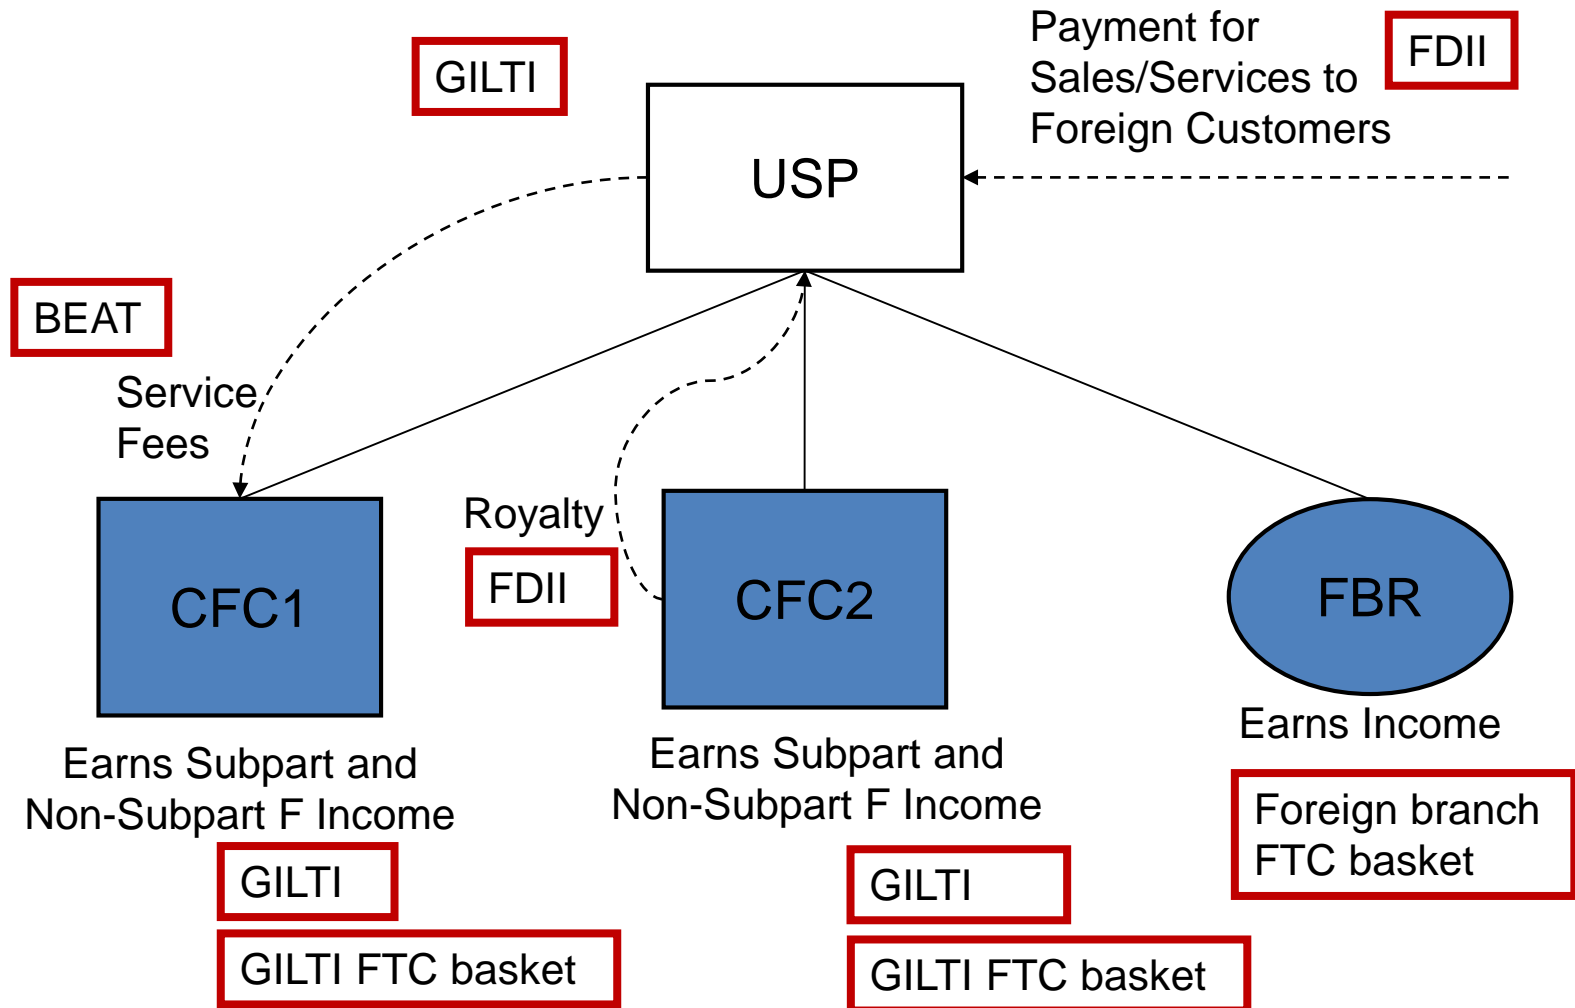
GILTI

Payment for Sales/Services to Foreign Customers

FDII

USP

BEAT

Service Fees

Royalty

FDII

CFC1

CFC2

FBR

Earns Income

Foreign branch FTC basket

Earns Subpart and Non-Subpart F Income

GILTI

GILTI FTC basket

Earns Subpart and Non-Subpart F Income

GILTI

GILTI FTC basket